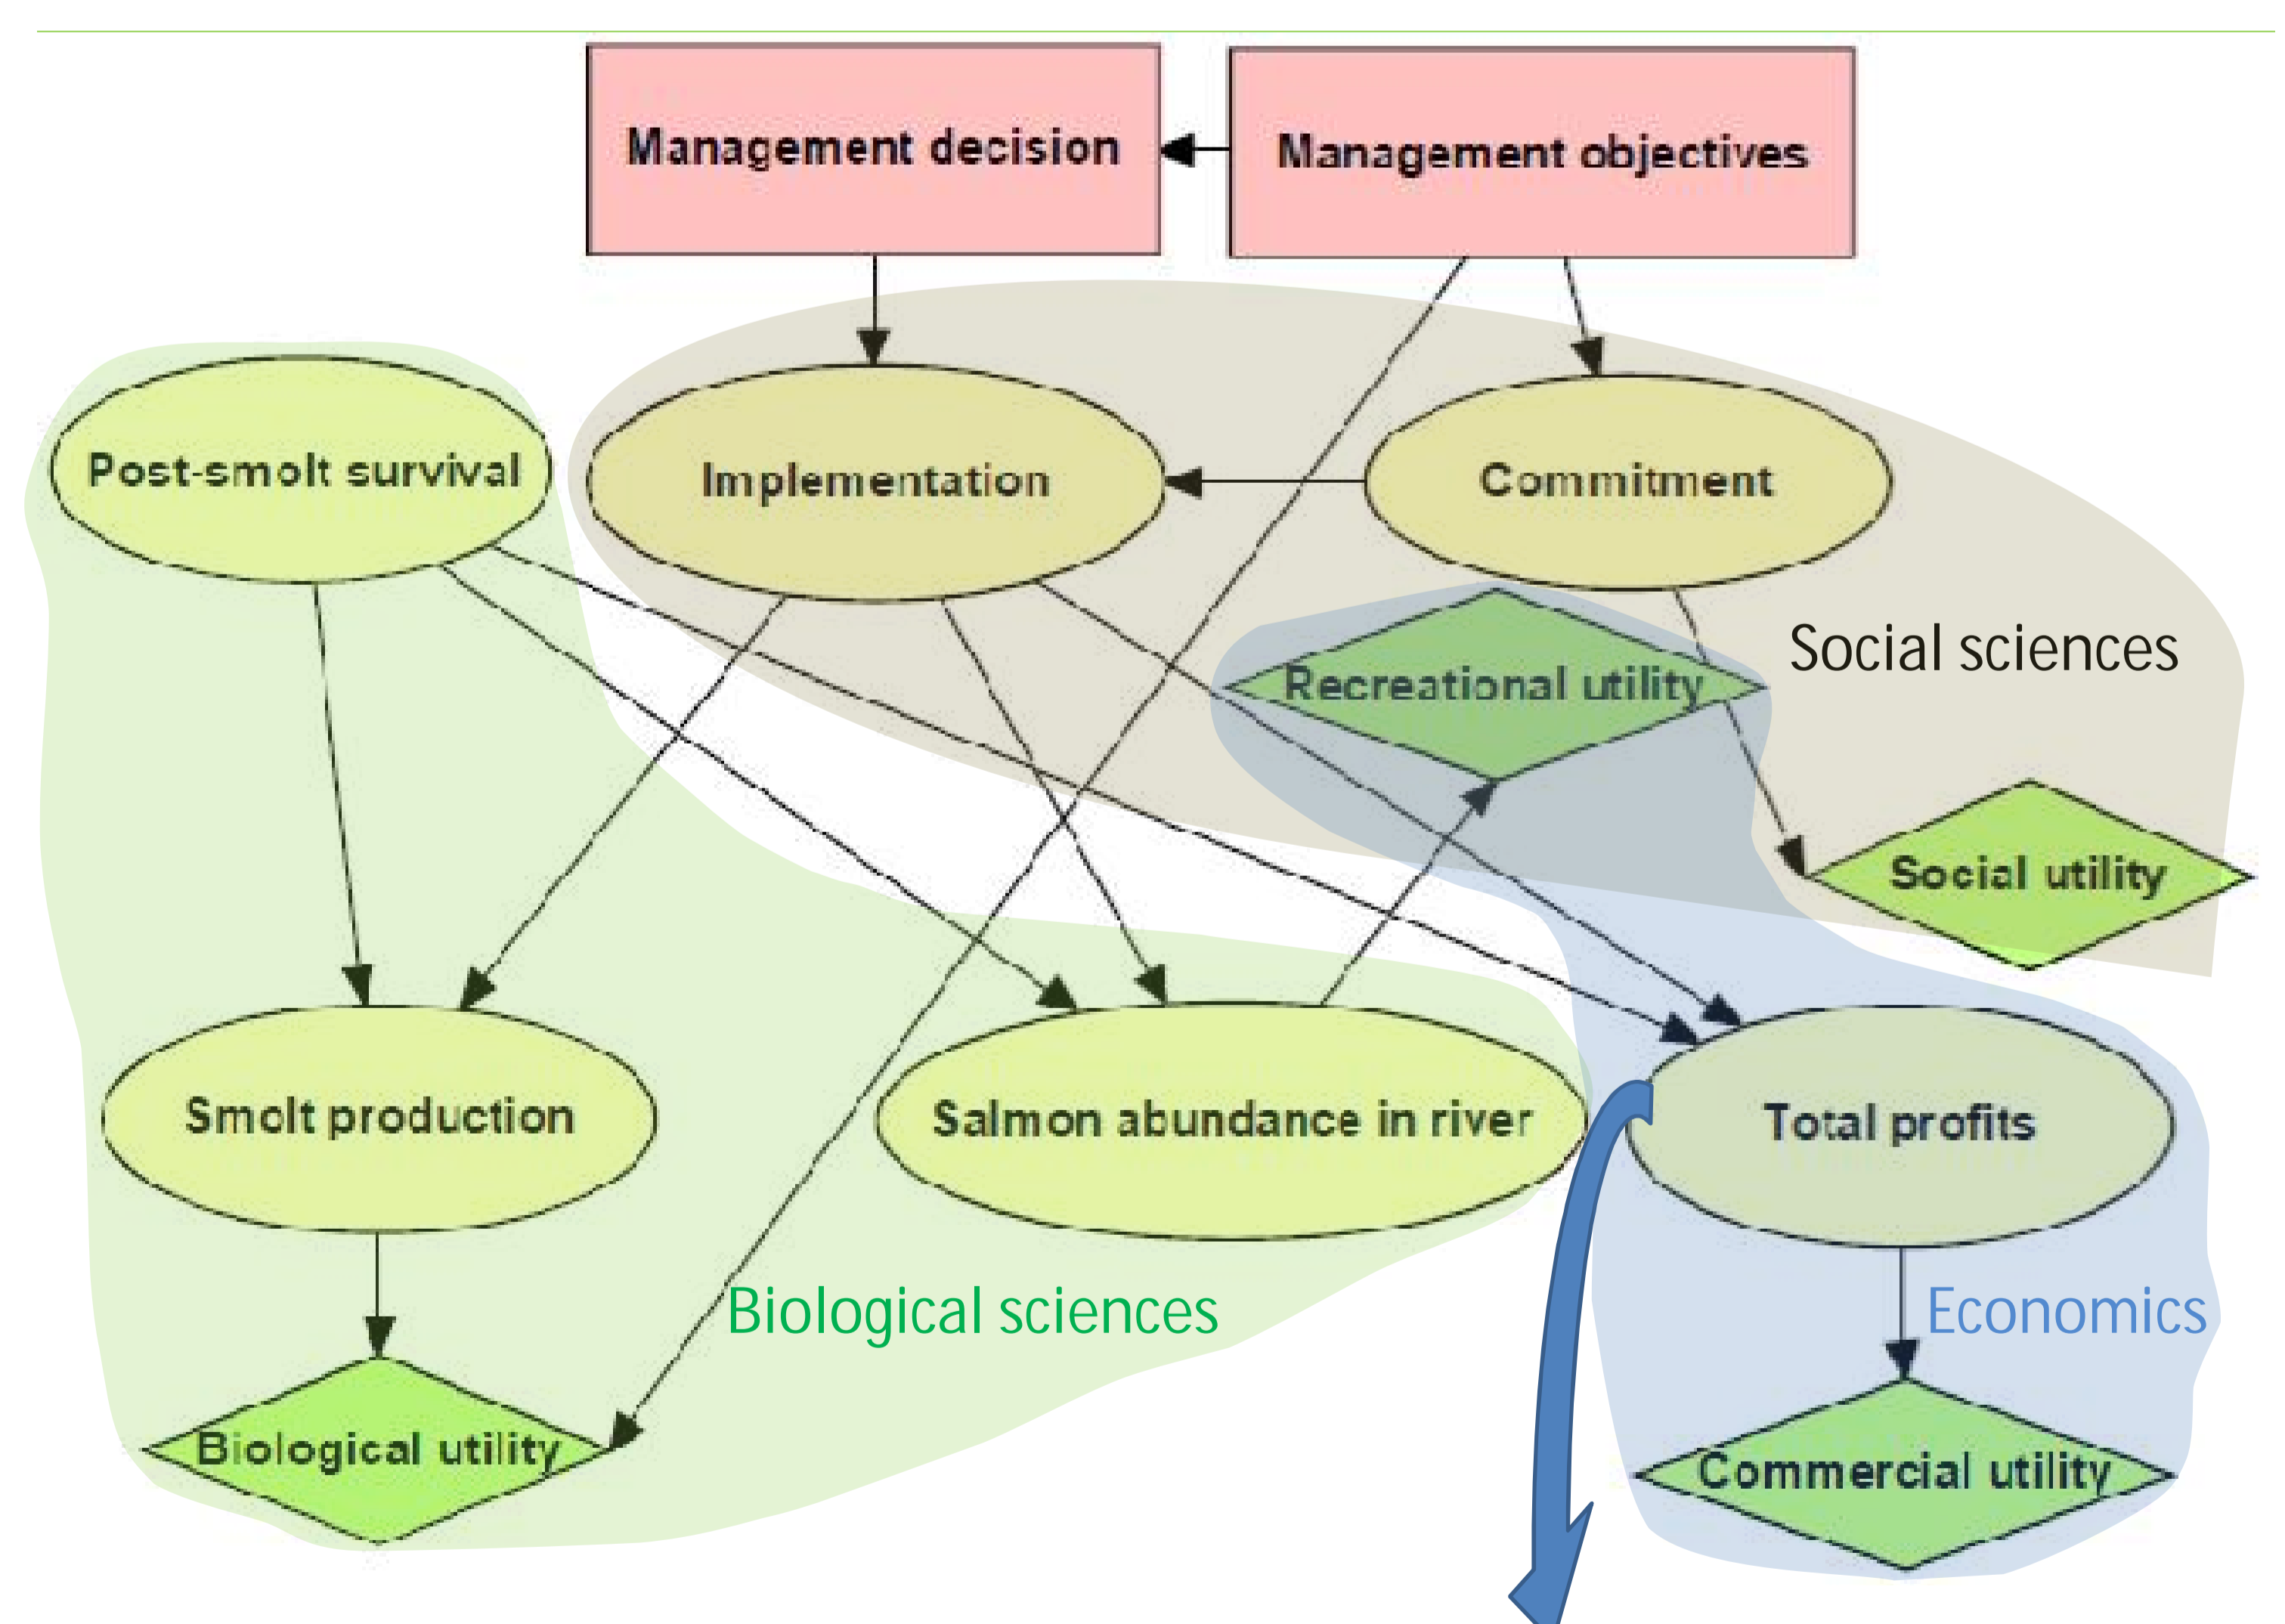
Management decision

Management objectives

Post-smolt survival

Implementation

Commitment

Social sciences

Recreational utility

Social utility

Smolt production

Salmon abundance in river

Total profits

Biological sciences

Economics

Biological utility

Commercial utility